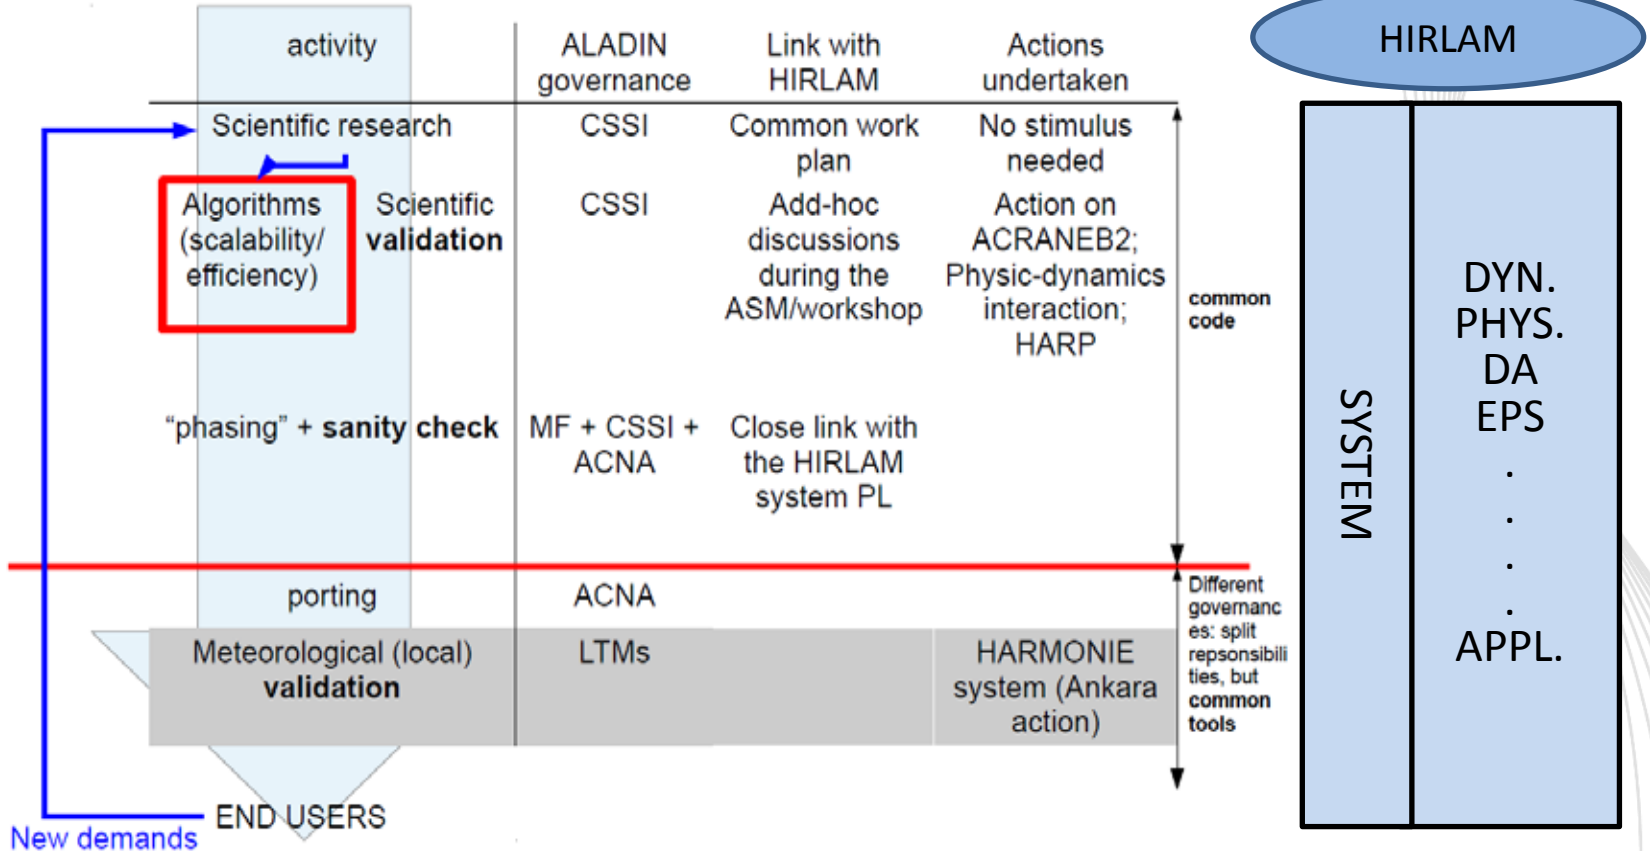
| activity | | ALADIN governance | Link with HIRLAM | Actions undertaken |
|---|---|---|---|---|
| Scientific research | | CSSI | Common work plan | No stimulus needed |
| Algorithms (scalability/ efficiency) | Scientific **validation** | CSSI | Add-hoc discussions during the ASM/workshop | Action on ACRANEB2; Physic-dynamics interaction; HARP |
| "phasing" + **sanity check** | | MF + CSSI + ACNA | Close link with the HIRLAM system PL | |
| porting | | ACNA | | |
| Meteorological (local) **validation** | | LTMs | | HARMONIE system (Ankara action) |

**common code**

Different governances: split repsonsibilities, but **common tools**

END USERS

New demands

HIRLAM

SYSTEM

DYN.
PHYS.
DA
EPS
.
.
.
.
APPL.